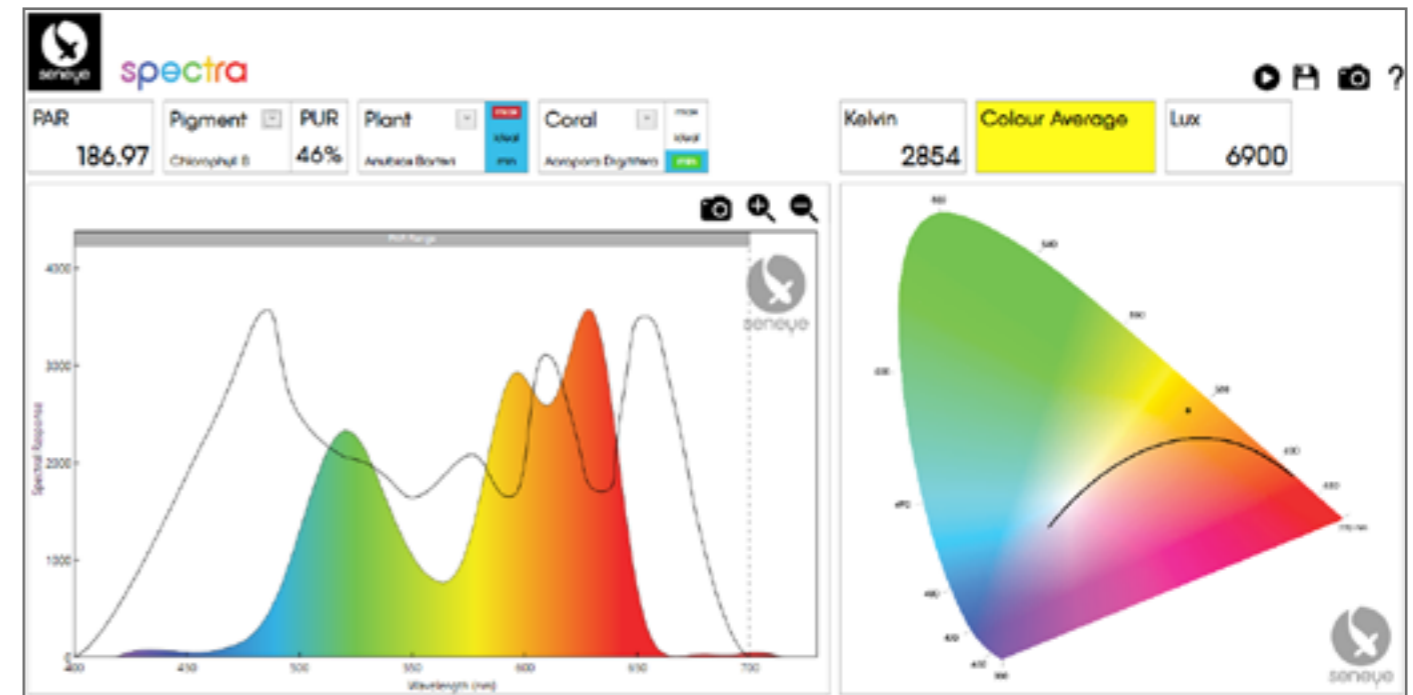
seneye spectra

PAR 186.97

Pigment Chlorophyll B

PUR 46%

Plant Anubias Barteri max ideal min

Coral Acropora Digitifera max ideal min

Kelvin 2854

Colour Average

Lux 6900

PAR Range

seneye

4000

3000

2000

1000

0

Spectral Response

400 450 500 550 600 650 700

Wavelength (nm)

520

540

560

500

580

600

620

490

700 nm

480

470

460

seneye